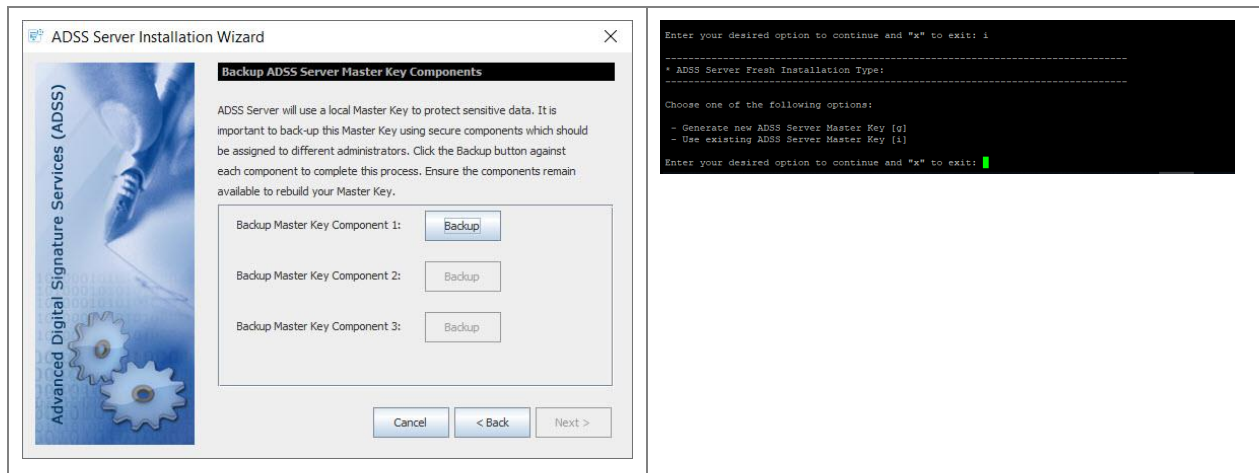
ADSS Server Installation Wizard

Advanced Digital Signature Services (ADSS)

Backup ADSS Server Master Key Components

ADSS Server will use a local Master Key to protect sensitive data. It is important to back-up this Master Key using secure components which should be assigned to different administrators. Click the Backup button against each component to complete this process. Ensure the components remain available to rebuild your Master Key.

Backup Master Key Component 1: Backup

Backup Master Key Component 2: Backup

Backup Master Key Component 3: Backup

Cancel | < Back | Next >

Enter your desired option to continue and "x" to exit: i

--------------------------------------------------------------------------------
* ADSS Server Fresh Installation Type:
--------------------------------------------------------------------------------

Choose one of the following options:

- Generate new ADSS Server Master Key [g]
- Use existing ADSS Server Master Key [i]

Enter your desired option to continue and "x" to exit: